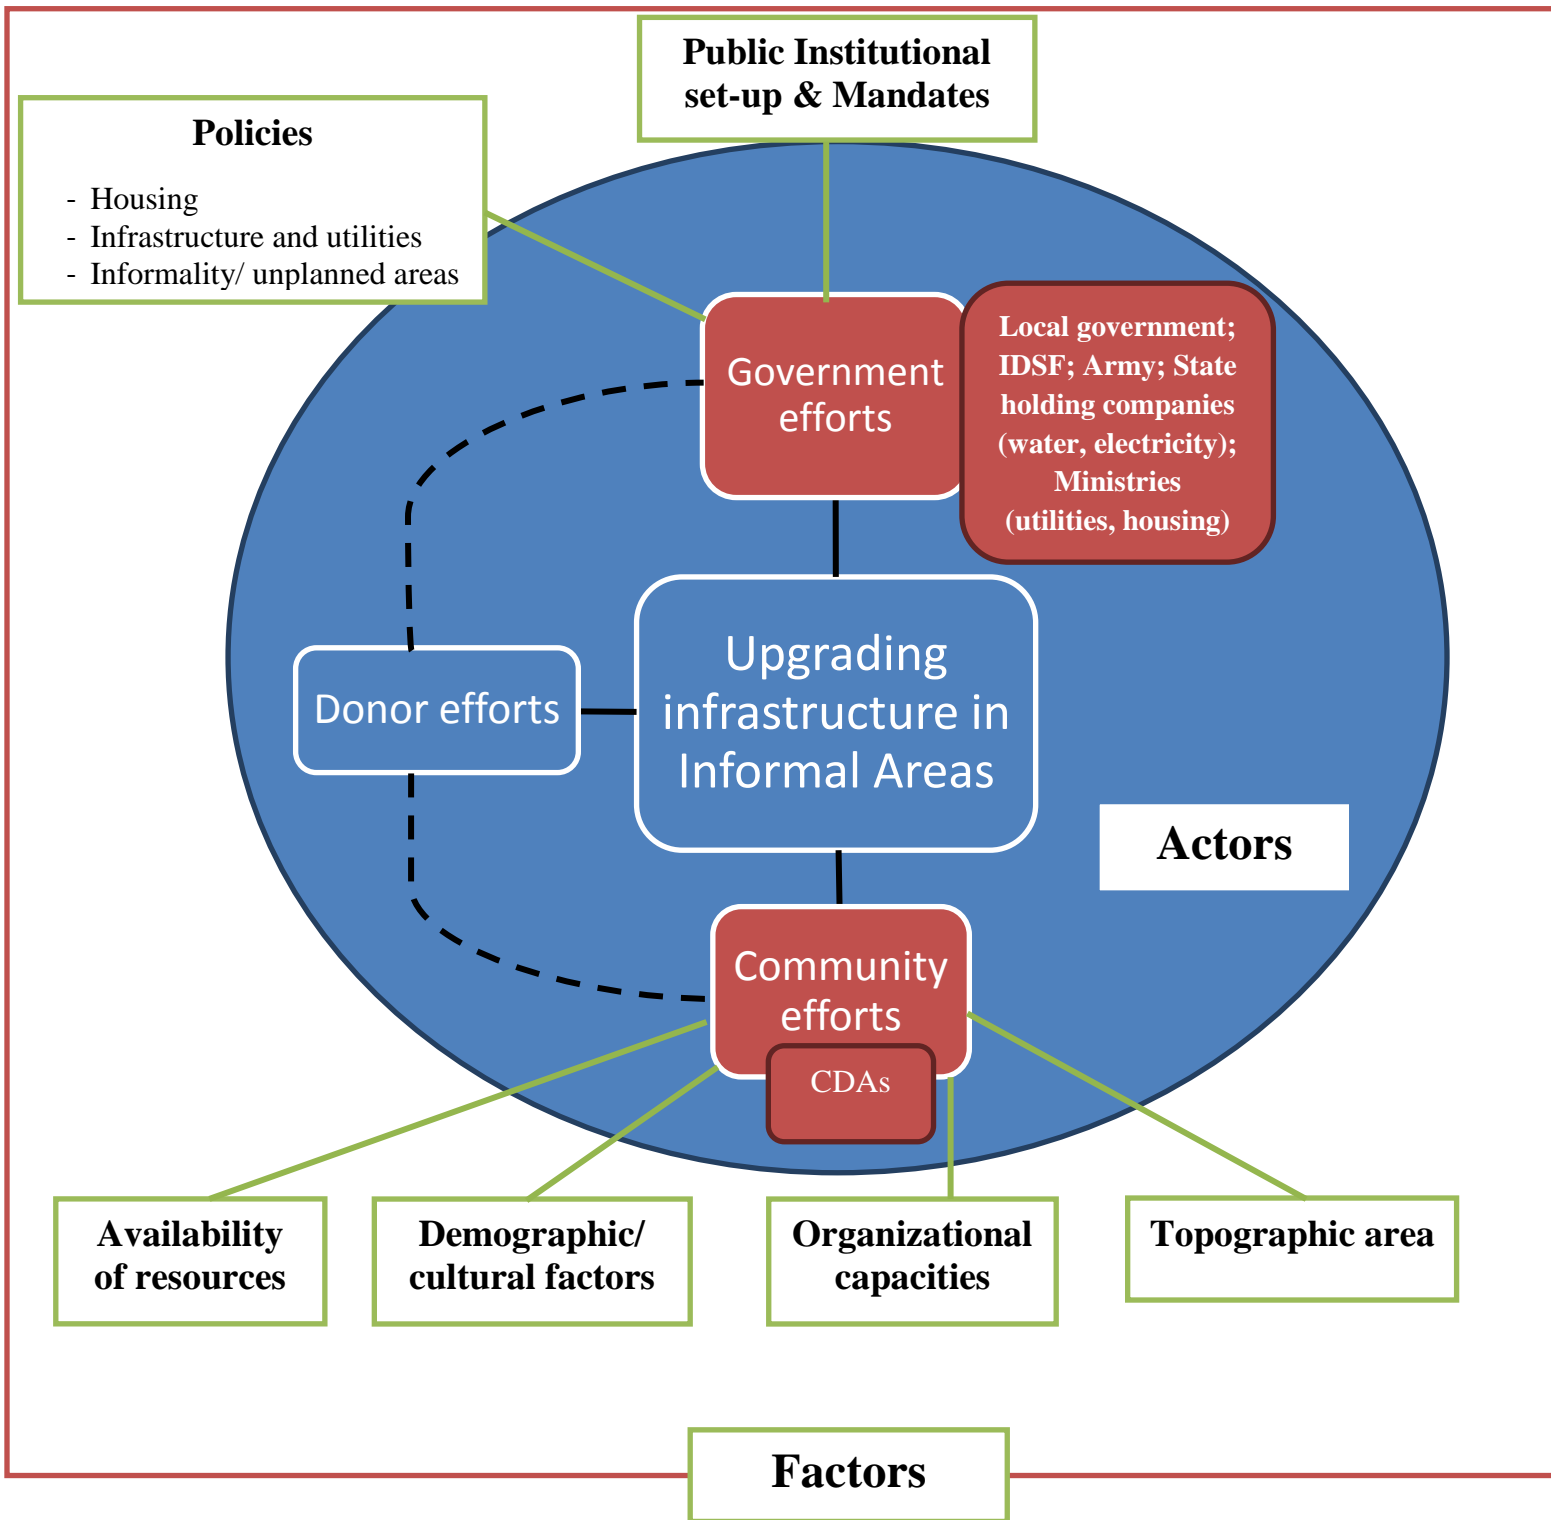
Public Institutional set-up & Mandates

Policies

- Housing
- Infrastructure and utilities
- Informality/ unplanned areas

Government efforts

Local government; IDSF; Army; State holding companies (water, electricity); Ministries (utilities, housing)

Donor efforts

Upgrading infrastructure in Informal Areas

Actors

Community efforts

CDAs

Availability of resources

Demographic/ cultural factors

Organizational capacities

Topographic area

Factors